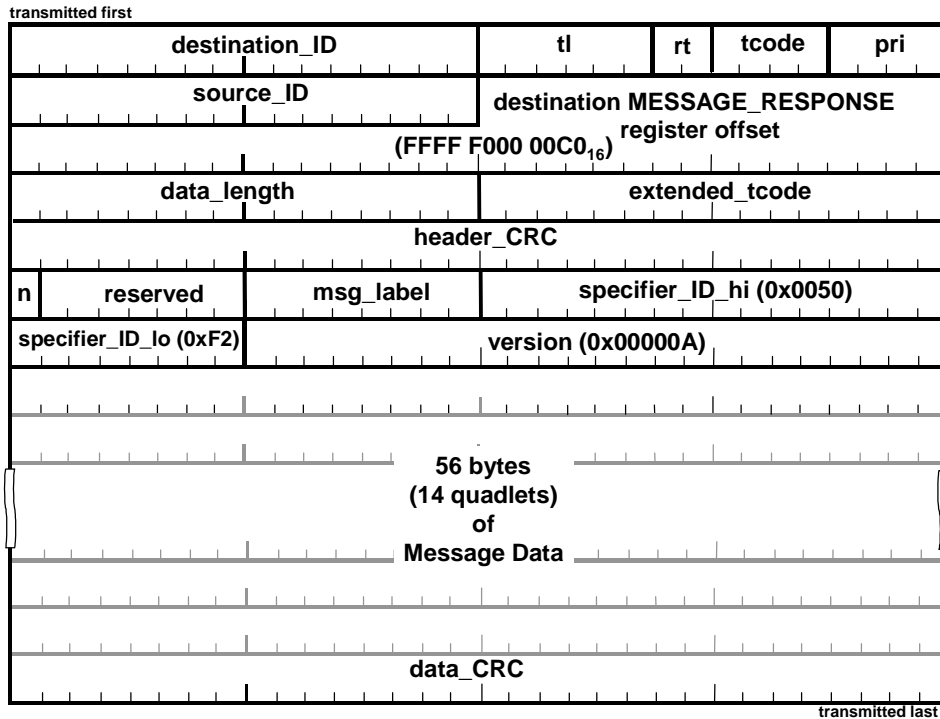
transmitted first

| destination_ID | tl | rt | tcode | pri |
|---|---|---|---|---|
| source_ID | destination MESSAGE_RESPONSE register offset | | | |
| (FFFF F000 00C$0_{16}$) | | | | |
| data_length | extended_tcode | | | |
| header_CRC | | | | |
| n | reserved | msg_label | specifier_ID_hi (0x0050) | |
| specifier_ID_lo (0xF2) | version (0x00000A) | | | |

56 bytes
(14 quadlets)
of
Message Data

data_CRC

transmitted last